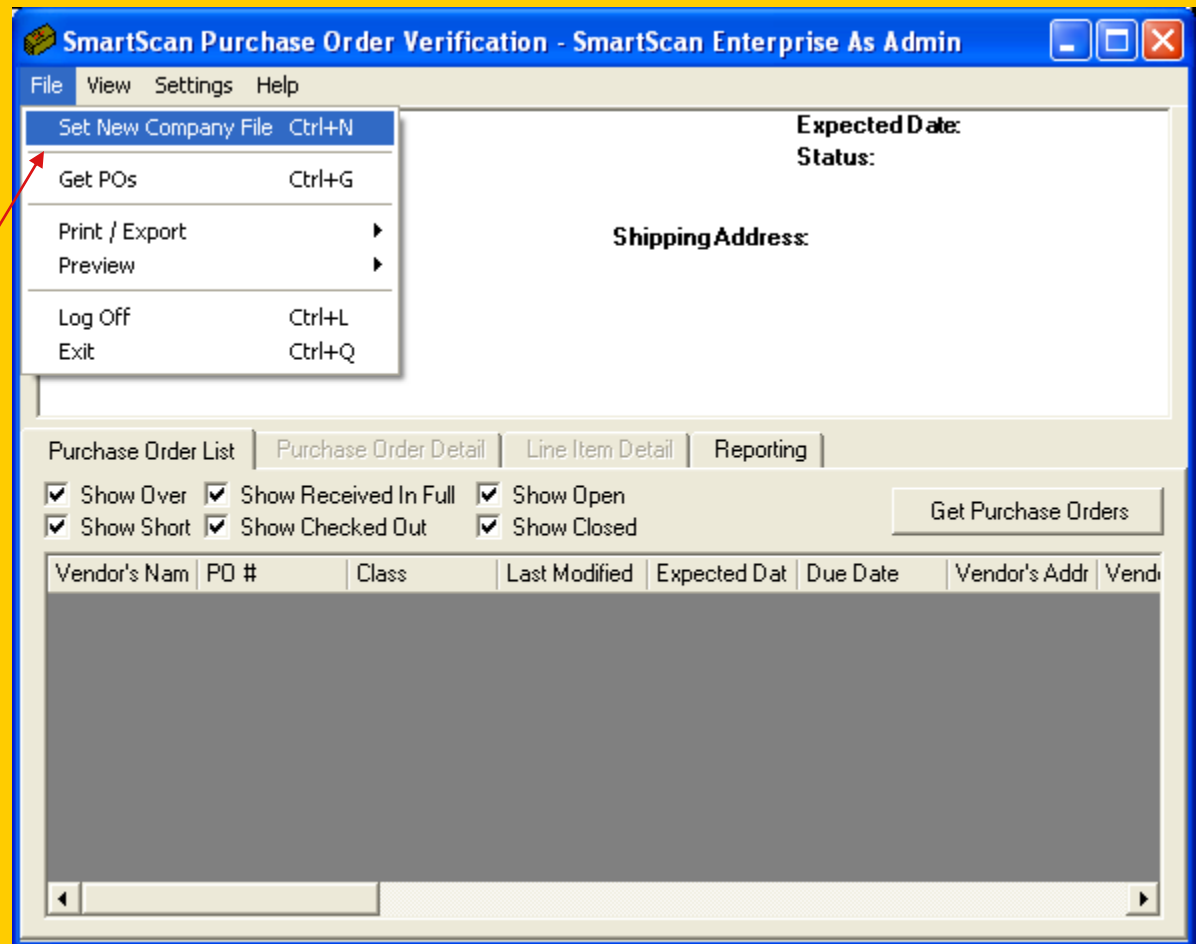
SmartScan Purchase Order Verification - SmartScan Enterprise As Admin

File View Settings Help

Set New Company File Ctrl+N
Get POs Ctrl+G
Print / Export
Preview
Log Off Ctrl+L
Exit Ctrl+Q

Expected Date:
Status:

Shipping Address:

Purchase Order List | Purchase Order Detail | Line Item Detail | Reporting

Show Over
Show Short
Show Received In Full
Show Checked Out
Show Open
Show Closed

Get Purchase Orders

| Vendor's Nam | PO # | Class | Last Modified | Expected Dat | Due Date | Vendor's Addr | Vend |
|---|---|---|---|---|---|---|---|